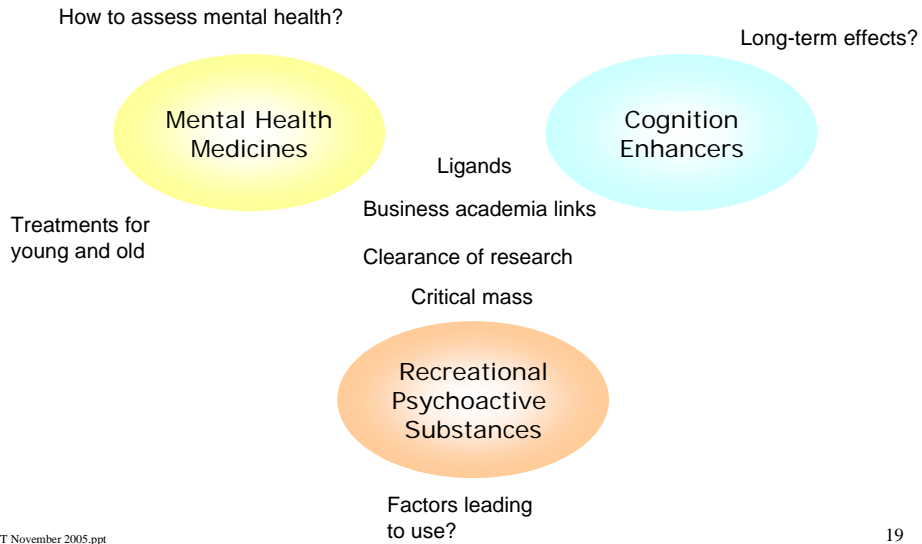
How to assess mental health?

Long-term effects?

Mental Health Medicines

Cognition Enhancers

Ligands

Business academia links

Treatments for young and old

Clearance of research

Critical mass

Recreational Psychoactive Substances

Factors leading to use?

T November 2005.ppt

19